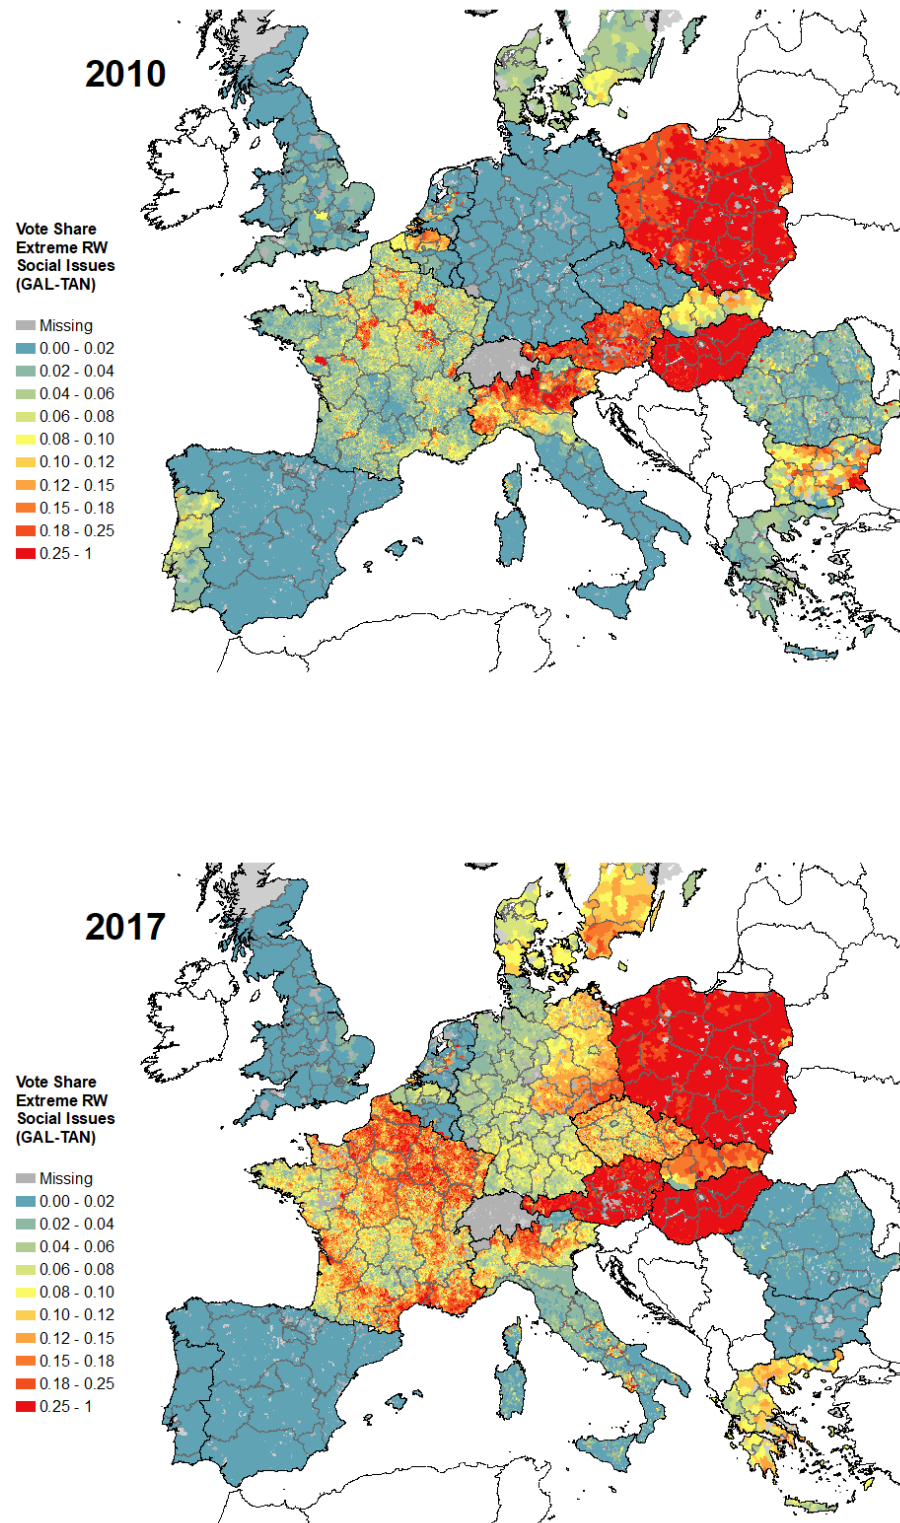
2010

Vote Share
Extreme RW
Social Issues
(GAL-TAN)

Missing
0.00 - 0.02
0.02 - 0.04
0.04 - 0.06
0.06 - 0.08
0.08 - 0.10
0.10 - 0.12
0.12 - 0.15
0.15 - 0.18
0.18 - 0.25
0.25 - 1

2017

Vote Share
Extreme RW
Social Issues
(GAL-TAN)

Missing
0.00 - 0.02
0.02 - 0.04
0.04 - 0.06
0.06 - 0.08
0.08 - 0.10
0.10 - 0.12
0.12 - 0.15
0.15 - 0.18
0.18 - 0.25
0.25 - 1